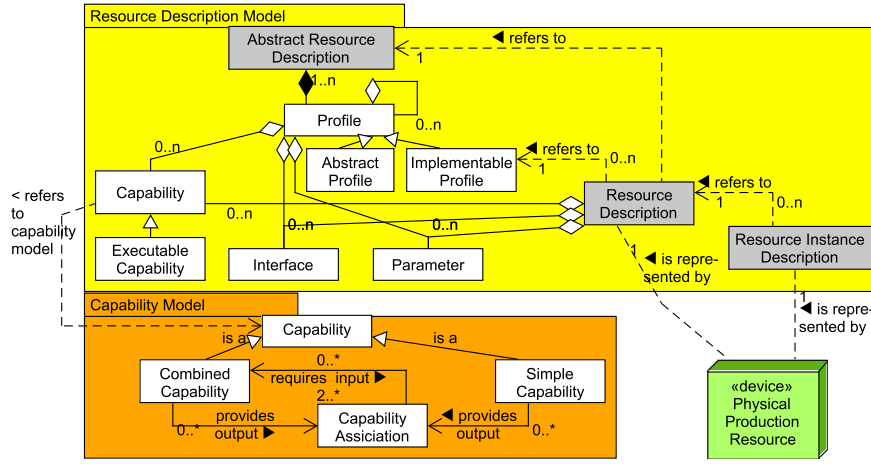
Resource Description Model

Abstract Resource Description

◀ refers to

1

1..n

Profile

0..n

0..n

Abstract Profile

Implementable Profile

◀ refers to

0..n

1

Capability

Resource Description

◀ refers to

1

0..n

0..n

0..n

0..n

Executable Capability

Interface

Parameter

Resource Instance Description

< refers to capability model

1

◀ is represented by

1

◀ is represented by

Capability Model

Capability

is a

is a

0..*

Combined Capability

requires input ▶

2..*

Simple Capability

provides output ▶

0..*

Capability Assiciation

◀ provides output

0..*

«device» Physical Production Resource